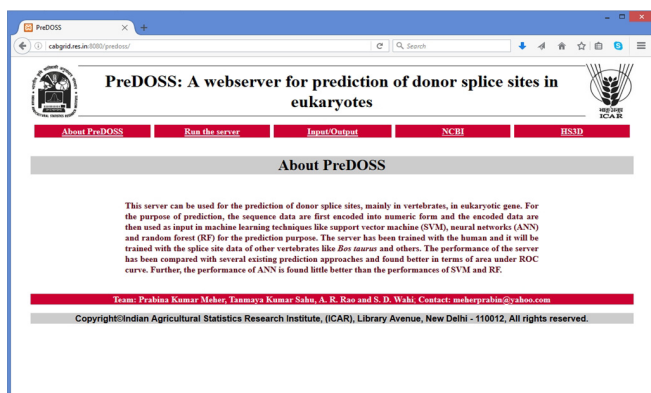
PreDOSS

cabgrid.res.in:8080/predoss/

Search

PreDOSS: A webserver for prediction of donor splice sites in eukaryotes

ICAR

About PreDOSS | Run the server | Input/Output | NCBI | HS3D

About PreDOSS

This server can be used for the prediction of donor splice sites, mainly in vertebrates, in eukaryotic gene. For the purpose of prediction, the sequence data are first encoded into numeric form and the encoded data are then used as input in machine learning techniques like support vector machine (SVM), neural networks (ANN) and random forest (RF) for the prediction purpose. The server has been trained with the human and it will be trained with the splice site data of other vertebrates like Bos taurus and others. The performance of the server has been compared with several existing prediction approaches and found better in terms of area under ROC curve. Further, the performance of ANN is found little better than the performances of SVM and RF.

Team: Prabina Kumar Meher, Tanmaya Kumar Sahu, A. R. Rao and S. D. Wahi, Contact: meherprabin@yahoo.com

Copyright©Indian Agricultural Statistics Research Institute, (ICAR), Library Avenue, New Delhi - 110012, All rights reserved.